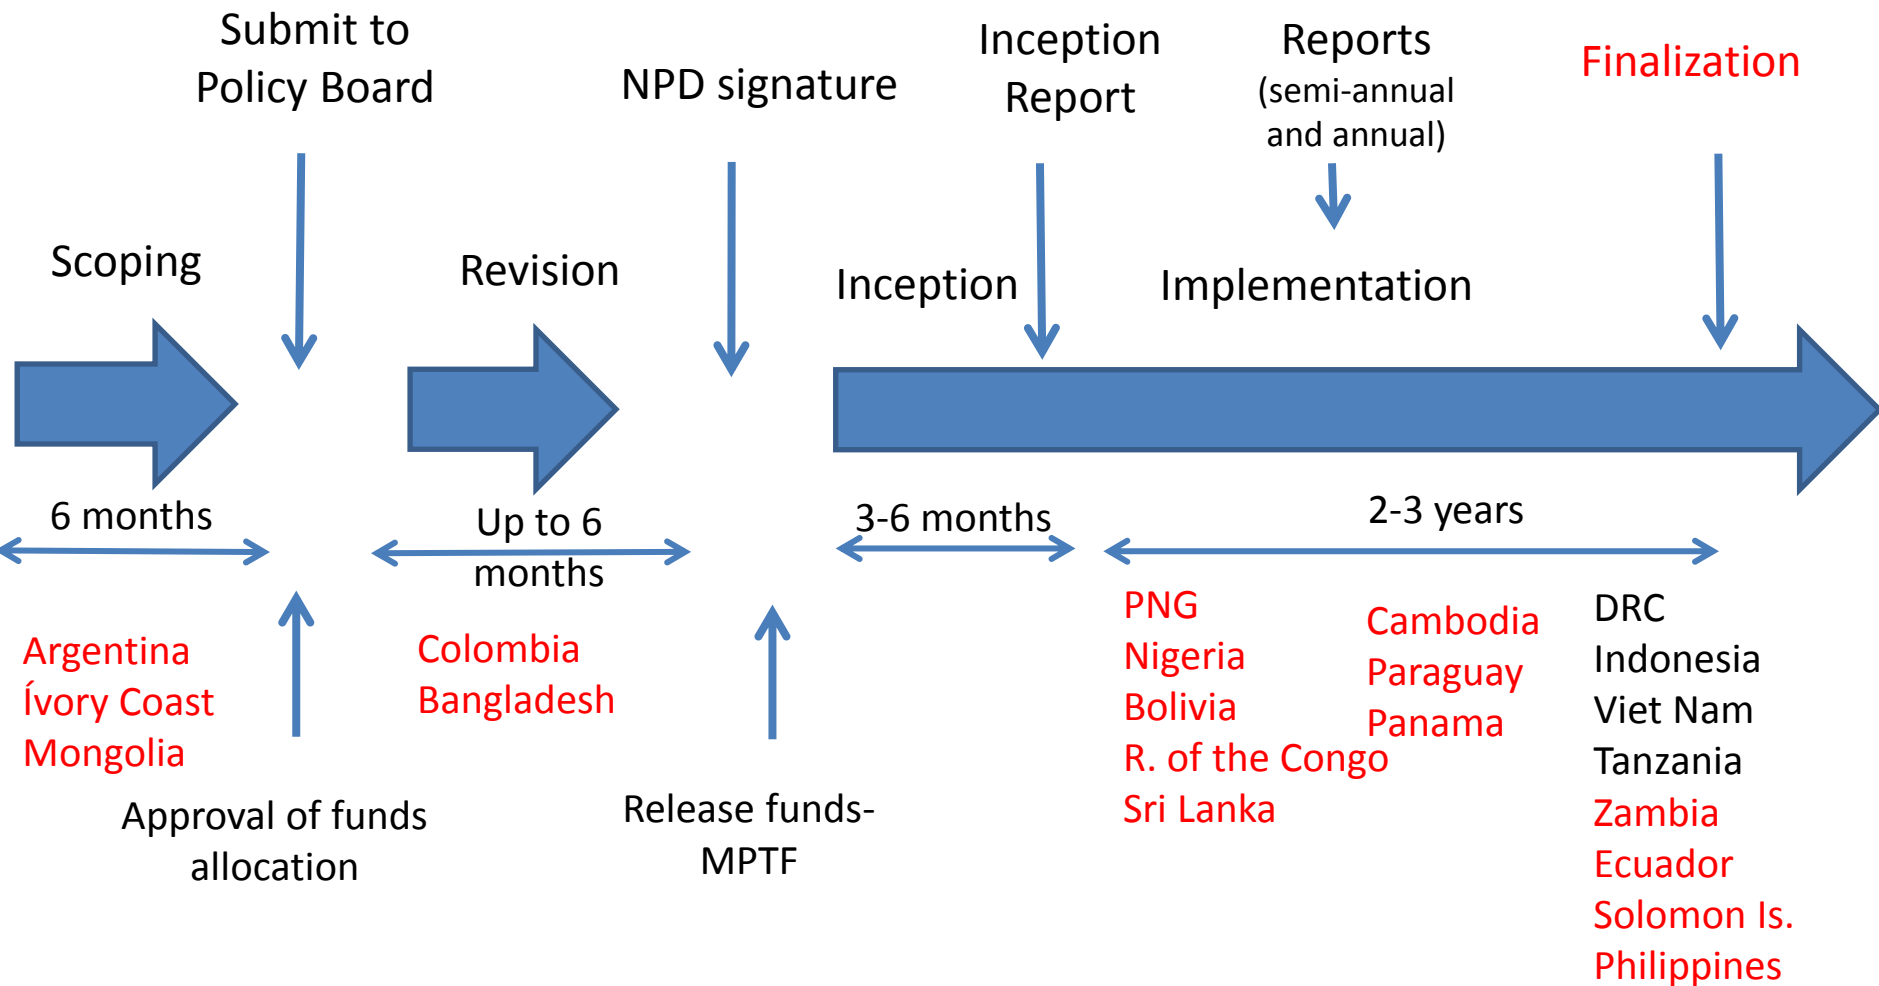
Submit to Policy Board

NPD signature

Inception Report

Reports (semi-annual and annual)

Finalization

Scoping

Revision

Inception

Implementation

6 months

Up to 6 months

3-6 months

2-3 years

Argentina
Ívory Coast
Mongolia

Colombia
Bangladesh

PNG
Nigeria
Bolivia
R. of the Congo
Sri Lanka

Cambodia
Paraguay
Panama

DRC
Indonesia
Viet Nam
Tanzania
Zambia
Ecuador
Solomon Is.
Philippines

Approval of funds allocation

Release funds- MPTF